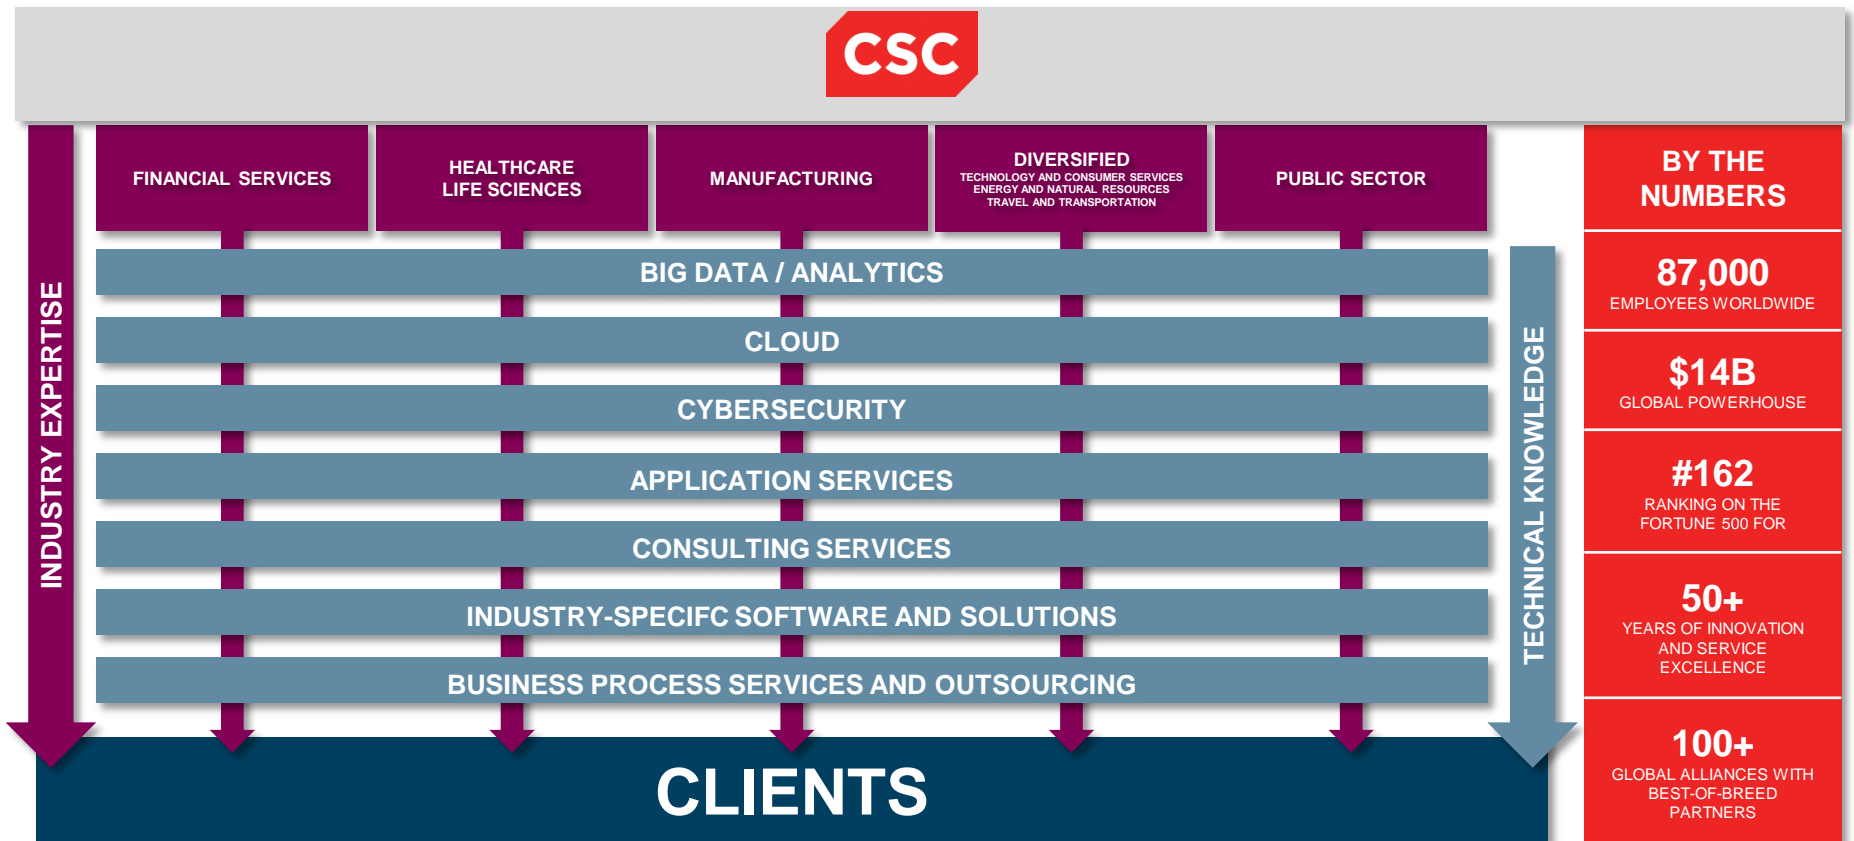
CSC

INDUSTRY EXPERTISE

FINANCIAL SERVICES

HEALTHCARE
LIFE SCIENCES

MANUFACTURING

DIVERSIFIED
TECHNOLOGY AND CONSUMER SERVICES
ENERGY AND NATURAL RESOURCES
TRAVEL AND TRANSPORTATION

PUBLIC SECTOR

BIG DATA / ANALYTICS

CLOUD

CYBERSECURITY

APPLICATION SERVICES

CONSULTING SERVICES

INDUSTRY-SPECIFC SOFTWARE AND SOLUTIONS

BUSINESS PROCESS SERVICES AND OUTSOURCING

TECHNICAL KNOWLEDGE

CLIENTS

BY THE NUMBERS

87,000
EMPLOYEES WORLDWIDE

$14B
GLOBAL POWERHOUSE

#162
RANKING ON THE FORTUNE 500 FOR

50+
YEARS OF INNOVATION AND SERVICE EXCELLENCE

100+
GLOBAL ALLIANCES WITH BEST-OF-BREED PARTNERS